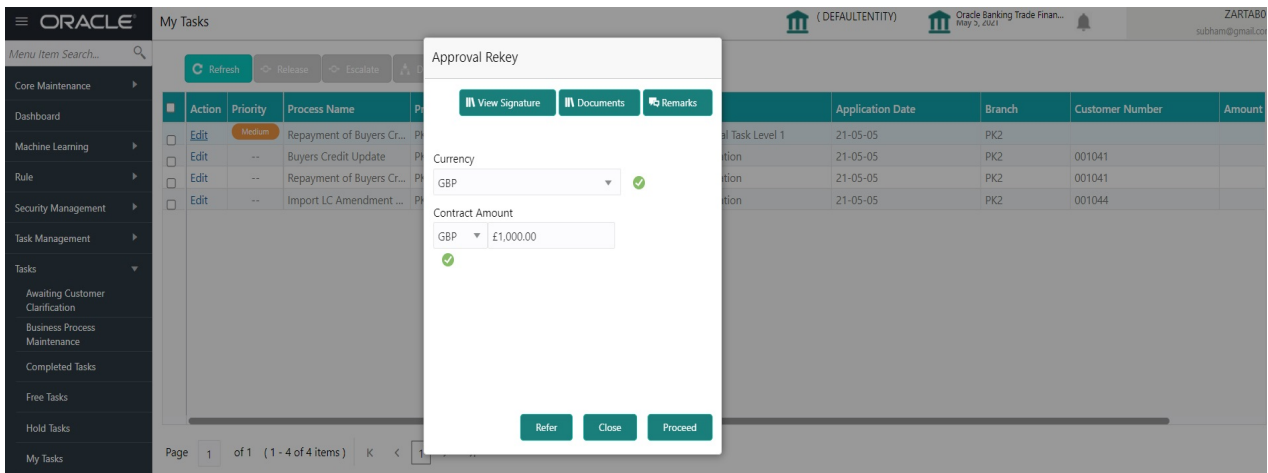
ORACLE

My Tasks

(DEFAULTENTITY)

Oracle Banking Trade Finan...
May 5, 2021

ZARTAB0
subham@gmail.co

Menu Item Search...

Core Maintenance

Dashboard

Machine Learning

Rule

Security Management

Task Management

Tasks

Awaiting Customer Clarification

Business Process Maintenance

Completed Tasks

Free Tasks

Hold Tasks

My Tasks

Refresh

Release

Escalate

| | Action | Priority | Process Name | Pr | | Application Date | Branch | Customer Number | Amount |
|---|---|---|---|---|---|---|---|---|---|
| | Edit | Medium | Repayment of Buyers Cr... | PK | al Task Level 1 | 21-05-05 | PK2 | | |
| | Edit | -- | Buyers Credit Update | PK | tion | 21-05-05 | PK2 | 001041 | |
| | Edit | -- | Repayment of Buyers Cr... | PK | tion | 21-05-05 | PK2 | 001041 | |
| | Edit | -- | Import LC Amendment ... | PK | tion | 21-05-05 | PK2 | 001044 | |

Page 1 of 1 (1 - 4 of 4 items) K < 1

Approval Rekey

View Signature

Documents

Remarks

Currency

GBP

Contract Amount

GBP £1,000.00

Refer

Close

Proceed